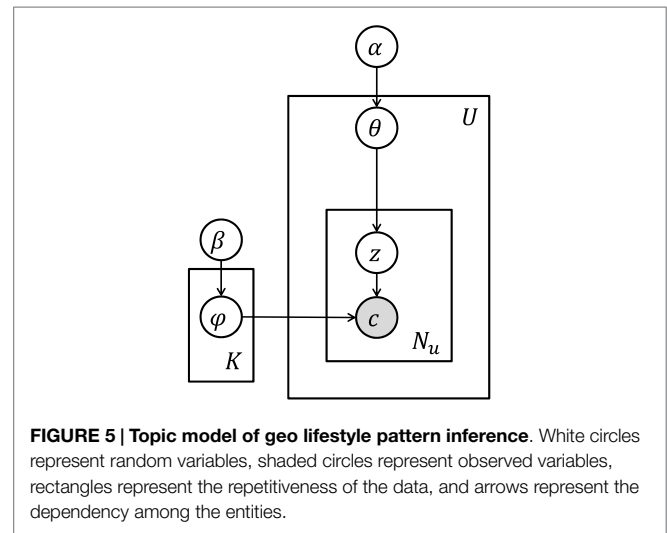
$\alpha$

$U$

$\theta$

$\beta$

$z$

$\varphi$

$c$

$N_u$

$K$

**FIGURE 5 | Topic model of geo lifestyle pattern inference**. White circles represent random variables, shaded circles represent observed variables, rectangles represent the repetitiveness of the data, and arrows represent the dependency among the entities.